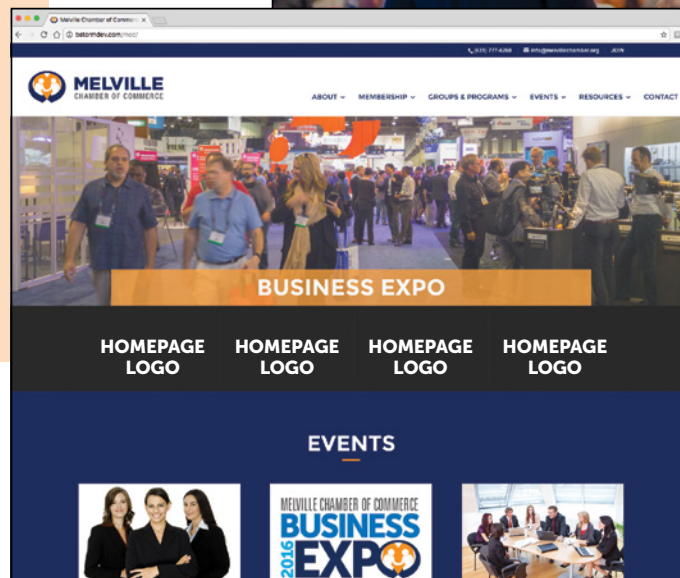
Melville Chamber of Comme ×

betsmdev.com/mcc/

(631) 777-6260 info@melvillechamber.org JOIN

MELVILLE
CHAMBER OF COMMERCE

ABOUT MEMBERSHIP GROUPS & PROGRAMS EVENTS RESOURCES CONTACT

BUSINESS EXPO

HOMEPAGE LOGO

HOMEPAGE LOGO

HOMEPAGE LOGO

HOMEPAGE LOGO

EVENTS

MELVILLE CHAMBER OF COMMERCE
BUSINESS
2016
EXPO